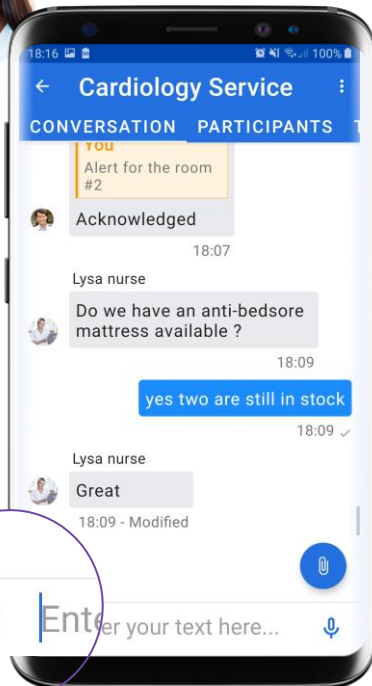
18:16 100%

← Cardiology Service ⋮

CONVERSATION PARTICIPANTS T

You
Alert for the room #2

Acknowledged
18:07

Lysa nurse
Do we have an anti-bedsore mattress available ?
18:09

yes two are still in stock
18:09

Lysa nurse
Great
18:09 - Modified

Enter your text here...